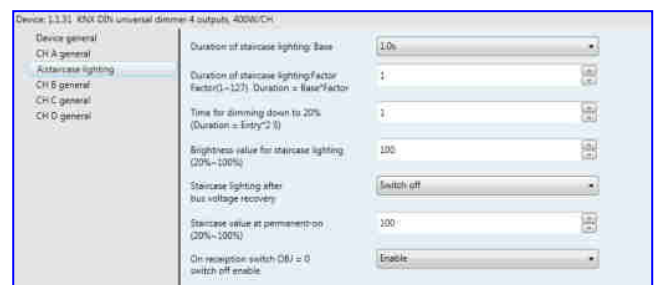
Device: 1.1.31 KNX DIN universal dimmer 4 outputs, 400W/CH

Device general
CH A general
A:staircase lighting
CH B general
CH C general
CH D general

Duration of staircase lighting: Base
1.0s

Duration of staircase lighting:Factor Factor(1~127), Duration = Base*Factor
1

Time for dimming down to 20% (Duration = Entry*2 S)
1

Brightness value for staircase lighting (20%~100%)
100

Staircase lighting after bus voltage recovery
Switch off

Staircase value at permanent-on (20%~100%)
100

On reception switch OBJ = 0 switch off enable
Enable